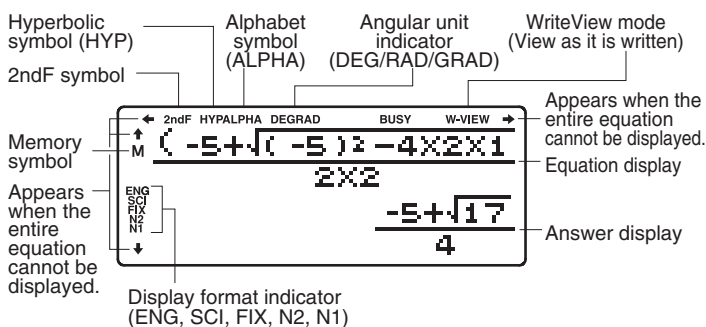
Hyperbolic symbol (HYP)

Alphabet symbol (ALPHA)

Angular unit indicator (DEG/RAD/GRAD)

WriteView mode (View as it is written)

2ndF symbol

← 2ndF HYPALPHA DEGRAD BUSY W-VIEW →

Appears when the entire equation cannot be displayed.

Memory symbol

↑
M

( -5+√( -5 )² -4X2X1

2X2

Equation display

Appears when the entire equation cannot be displayed.

ENG
SCI
FIX
N2
N1

↓

$\frac{-5+\sqrt{17}}{4}$

Answer display

Display format indicator (ENG, SCI, FIX, N2, N1)